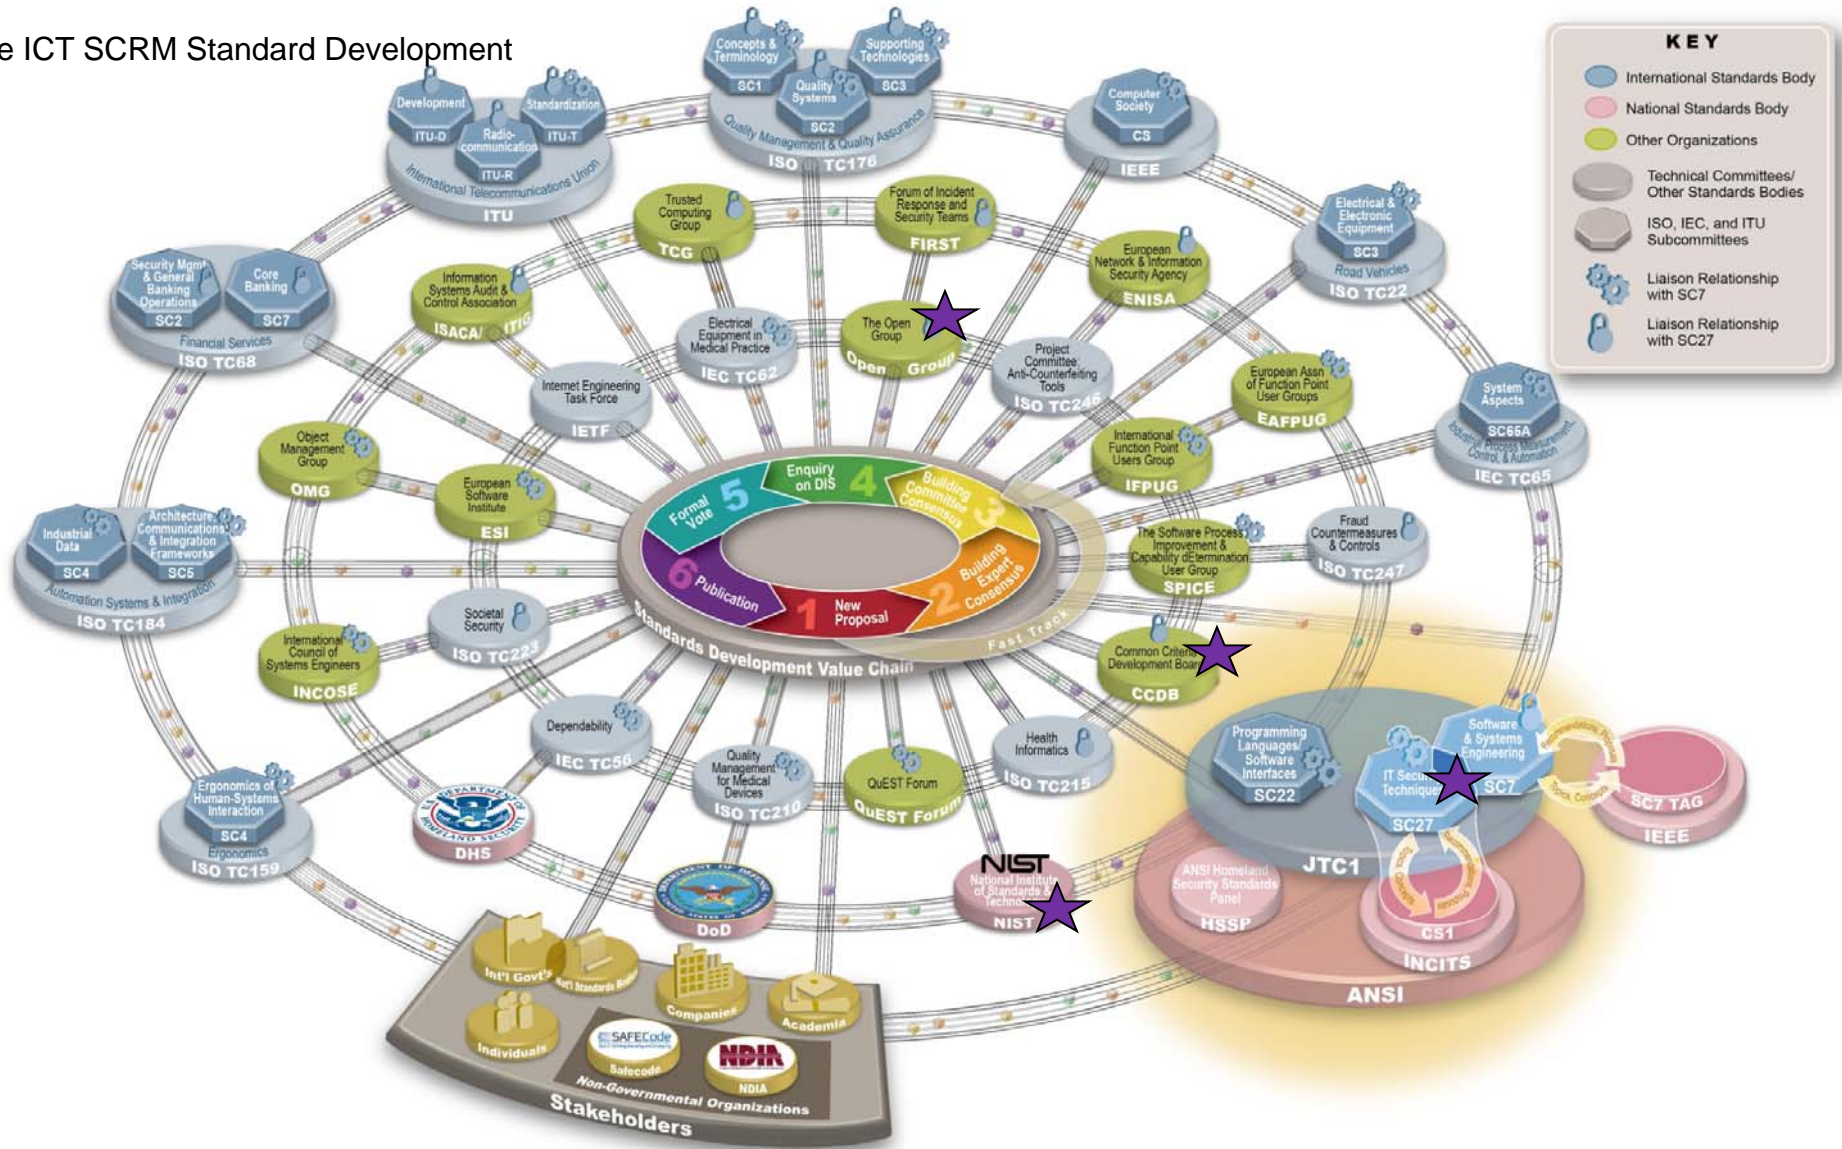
e ICT SCRM Standard Development

KEY
International Standards Body
National Standards Body
Other Organizations
Technical Committees/ Other Standards Bodies
ISO, IEC, and ITU Subcommittees
Liaison Relationship with SC7
Liaison Relationship with SC27

Concepts & Terminology
SC1
Quality Systems
SC2
Supporting Technologies
SC3
Quality Management & Quality Assurance
ISO TC176

Development
ITU-D
Radio-communication
ITU-R
Standardization
ITU-T
International Telecommunications Union
ITU

Computer Society
CS
IEEE

Electrical & Electronic Equipment
SC3
Road Vehicles
ISO TC22

Security Mgmt & General Banking Operations
SC2
Core Banking
SC7
Financial Services
ISO TC68

Trusted Computing Group
TCG

Forum of Incident Response and Security Teams
FIRST

European Network & Information Security Agency
ENISA

Information Systems Audit & Control Association
ISACA/ITIG

Electrical Equipment in Medical Practice
IEC TC62

The Open Group
Open Group

Project Committee: Anti-Counterfeiting Tools
ISO TC246

European Assn of Function Point User Groups
EAFPUG

System Aspects
SC65A
Industrial Process Measurement, Control, & Automation
IEC TC65

Internet Engineering Task Force
IETF

Object Management Group
OMG

European Software Institute
ESI

International Function Point Users Group
IFPUG

Enquiry on DIS 4
Building Committee Consensus 3
Formal Vote 5
Building Expert Consensus 2
Publication 6
New Proposal 1
Standards Development Value Chain
Fast Track

The Software Process Improvement & Capability dEtermination User Group
SPICE

Fraud Countermeasures & Controls
ISO TC247

Industrial Data
SC4
Architecture, Communications, & Integration Frameworks
SC5
Automation Systems & Integration
ISO TC184

Societal Security
ISO TC223

International Council of Systems Engineers
INCOSE

Common Criteria Development Board
CCDB

Dependability
IEC TC56

Health Informatics
ISO TC215

Quality Management for Medical Devices
ISO TC210

QuEST Forum
QuEST Forum

Programming Languages/ Software Interfaces
SC22

Software & Systems Engineering
SC7
IT Security Techniques
SC27
JTC1
SC7 TAG
IEEE

Ergonomics of Human-Systems Interaction
SC4
Ergonomics
ISO TC159

DHS
DoD
NIST
National Institute of Standards & Technology
NIST

ANSI Homeland Security Standards Panel
HSSP
CS1
INCITS
ANSI

Int'l Govt's
Nat'l Standards Bodies
Companies
Academia
Individuals
SAFECode
Safecode
NDIA
NDIA
Non-Governmental Organizations
Stakeholders